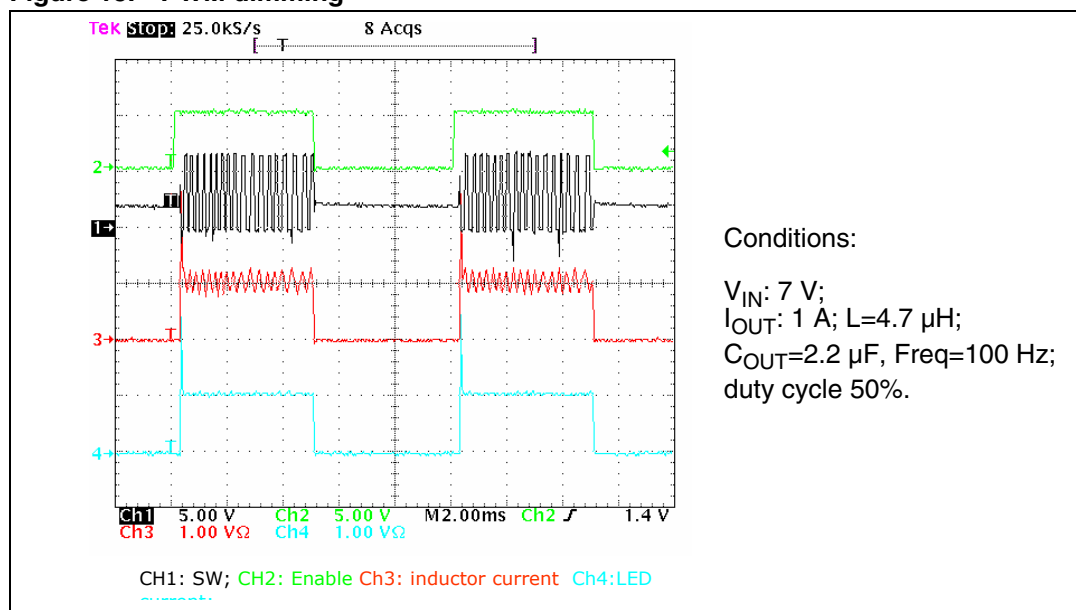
Figure 18. PWM dimming

Tek Stop: 25.0kS/s 8 Acqs

T

2→

T

1→

3→

T

4→

Ch1 5.00 V Ch2 5.00 V M2.00ms Ch2 ƒ 1.4 V
Ch3 1.00 VΩ Ch4 1.00 VΩ

CH1: SW; CH2: Enable Ch3: inductor current Ch4:LED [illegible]

Conditions:

$V_{IN}$: 7 V;
$I_{OUT}$: 1 A; L=4.7 µH;
$C_{OUT}$=2.2 µF, Freq=100 Hz;
duty cycle 50%.